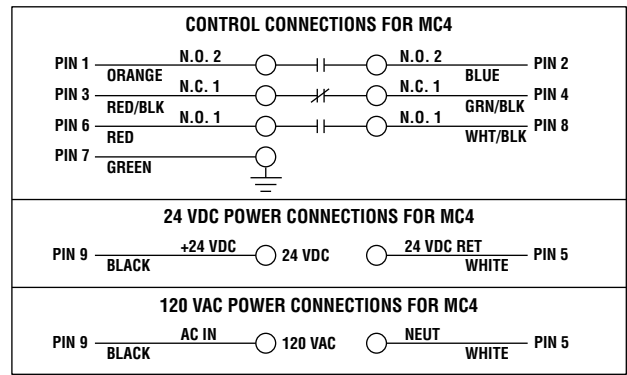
CONTROL CONNECTIONS FOR MC4

PIN 1 N.O. 2 ORANGE N.O. 2 BLUE PIN 2

PIN 3 N.C. 1 RED/BLK N.C. 1 GRN/BLK PIN 4

PIN 6 N.O. 1 RED N.O. 1 WHT/BLK PIN 8

PIN 7 GREEN

24 VDC POWER CONNECTIONS FOR MC4

PIN 9 +24 VDC BLACK 24 VDC 24 VDC RET WHITE PIN 5

120 VAC POWER CONNECTIONS FOR MC4

PIN 9 AC IN BLACK 120 VAC NEUT WHITE PIN 5